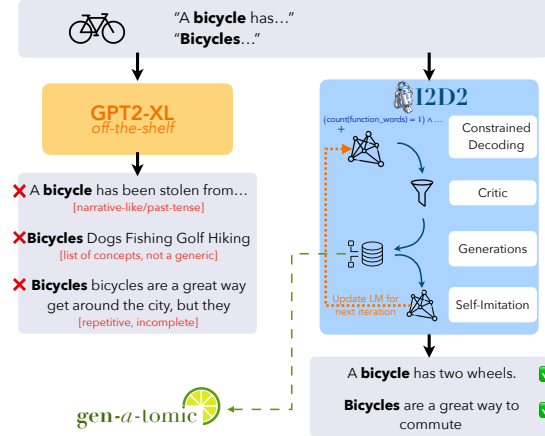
"A **bicycle** has..."
"**Bicycles**..."

GPT2-XL
off-the-shelf

A **bicycle** has been stolen from...
[narrative-like/past-tense]

**Bicycles** Dogs Fishing Golf Hiking
[list of concepts, not a generic]

**Bicycles** bicycles are a great way get around the city, but they
[repetitive, incomplete]

I2D2

(count(function_words) = 1) ∧ ...
+

Constrained Decoding

Critic

Generations

Self-Imitation

Update LM for next iteration

A **bicycle** has two wheels.

**Bicycles** are a great way to commute

gen-a-tomic